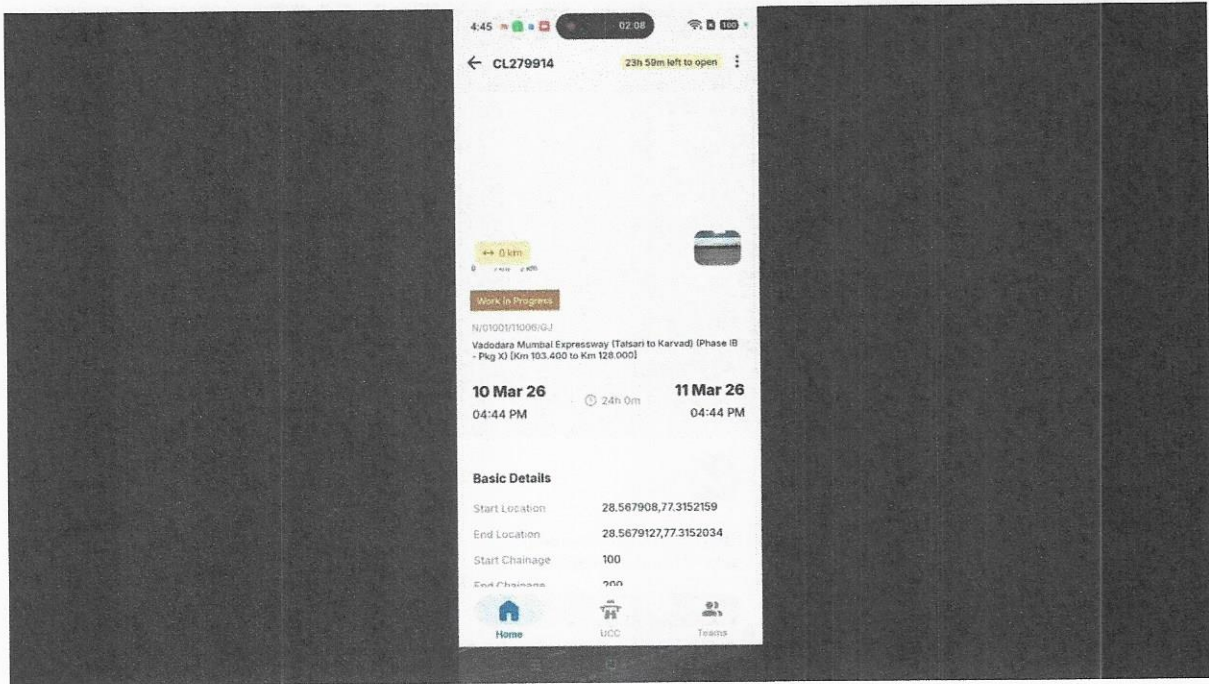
4:45 02:08 100

← CL279914 23h 59m left to open ⋮

↔ 0 km

Work in Progress

N/01001/11006/GJ

Vadodara Mumbai Expressway (Talsari to Karvad) (Phase IB - Pkg X) [Km 103.400 to Km 128.000]

10 Mar 26
04:44 PM

24h 0m

11 Mar 26
04:44 PM

Basic Details

| | |
|---|---|
| Start Location | 28.567908,77.3152159 |
| End Location | 28.5679127,77.3152034 |
| Start Chainage | 100 |
| End Chainage | 200 |

Home UCC Teams